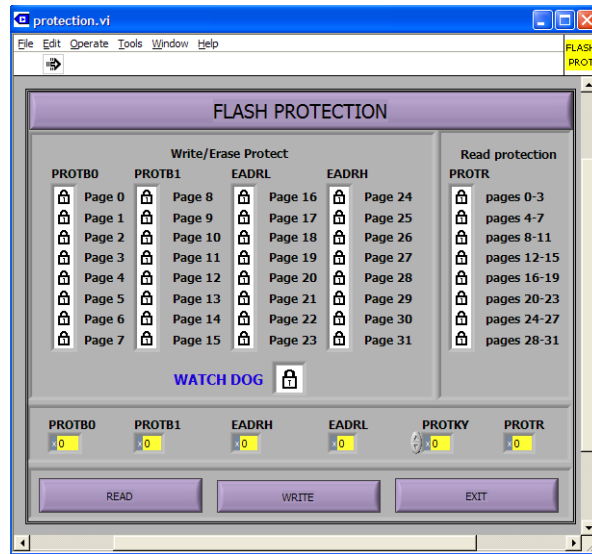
protection.vi

File Edit Operate Tools Window Help

FLASH PROT

FLASH PROTECTION

Write/Erase Protect

| PROTB0 | PROTB1 | EADRL | EADRH |
|---|---|---|---|
| Page 0 | Page 8 | Page 16 | Page 24 |
| Page 1 | Page 9 | Page 17 | Page 25 |
| Page 2 | Page 10 | Page 18 | Page 26 |
| Page 3 | Page 11 | Page 19 | Page 27 |
| Page 4 | Page 12 | Page 20 | Page 28 |
| Page 5 | Page 13 | Page 21 | Page 29 |
| Page 6 | Page 14 | Page 22 | Page 30 |
| Page 7 | Page 15 | Page 23 | Page 31 |

Read protection

PROTR

pages 0-3
pages 4-7
pages 8-11
pages 12-15
pages 16-19
pages 20-23
pages 24-27
pages 28-31

WATCH DOG

| PROTB0 | PROTB1 | EADRH | EADRL | PROTKY | PROTR |
|---|---|---|---|---|---|
| x0 | x0 | x0 | x0 | x0 | x0 |

READ WRITE EXIT